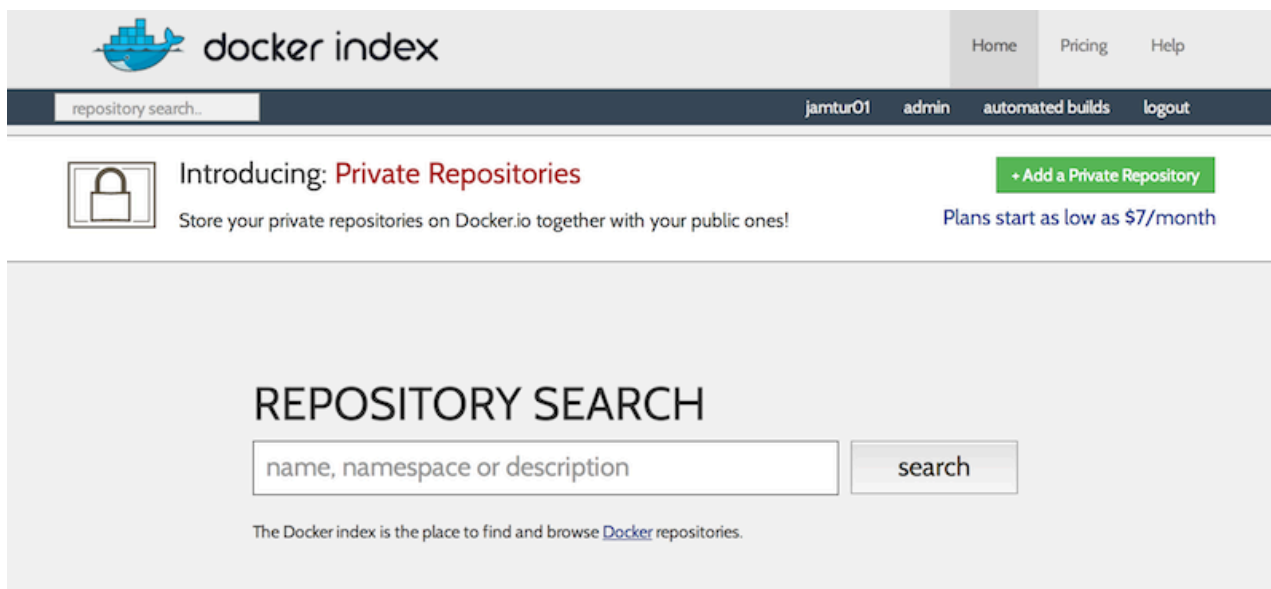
docker index

Home Pricing Help

repository search..

jamtur01 admin automated builds logout

Introducing: Private Repositories

Store your private repositories on Docker.io together with your public ones!

+ Add a Private Repository

Plans start as low as $7/month

REPOSITORY SEARCH

name, namespace or description

search

The Docker index is the place to find and browse Docker repositories.